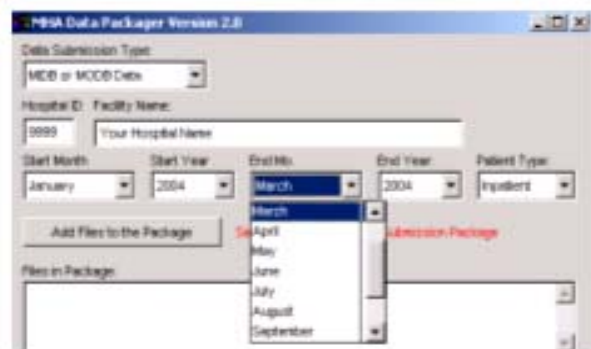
MHA Data Packager Version 2.0

Data Submission Type:
MDB or MODB Data

Hospital ID: Facility Name:
9999 Your Hospital Name

Start Month: January
Start Year: 2004
End Mo.: March
End Year: 2004
Patient Type: Inpatient

March
April
May
June
July
August
September

Add Files to the Package

Se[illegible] ubmission Package

Files in Package: